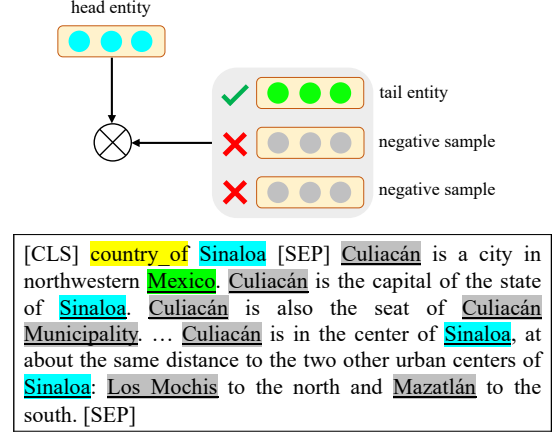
head entity

tail entity

negative sample

negative sample

[CLS] country_of Sinaloa [SEP] Culiacán is a city in northwestern Mexico. Culiacán is the capital of the state of Sinaloa. Culiacán is also the seat of Culiacán Municipality. … Culiacán is in the center of Sinaloa, at about the same distance to the two other urban centers of Sinaloa: Los Mochis to the north and Mazatlán to the south. [SEP]